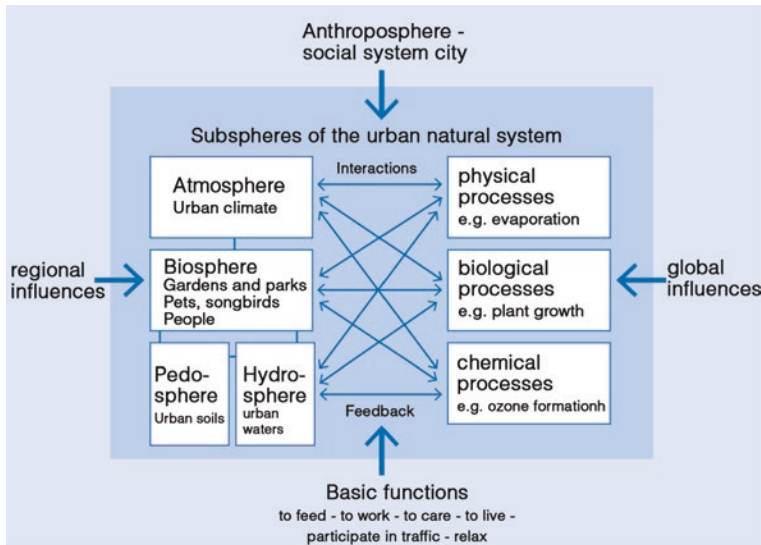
Anthroposphere - social system city

Subspheres of the urban natural system

Interactions

Atmosphere
Urban climate

physical processes
e.g. evaporation

regional influences

Biosphere
Gardens and parks
Pets, songbirds
People

biological processes
e.g. plant growth

global influences

Pedosphere
Urban soils

Hydrosphere
urban waters

chemical processes
e.g. ozone formationh

Feedback

Basic functions
to feed - to work - to care - to live - participate in traffic - relax